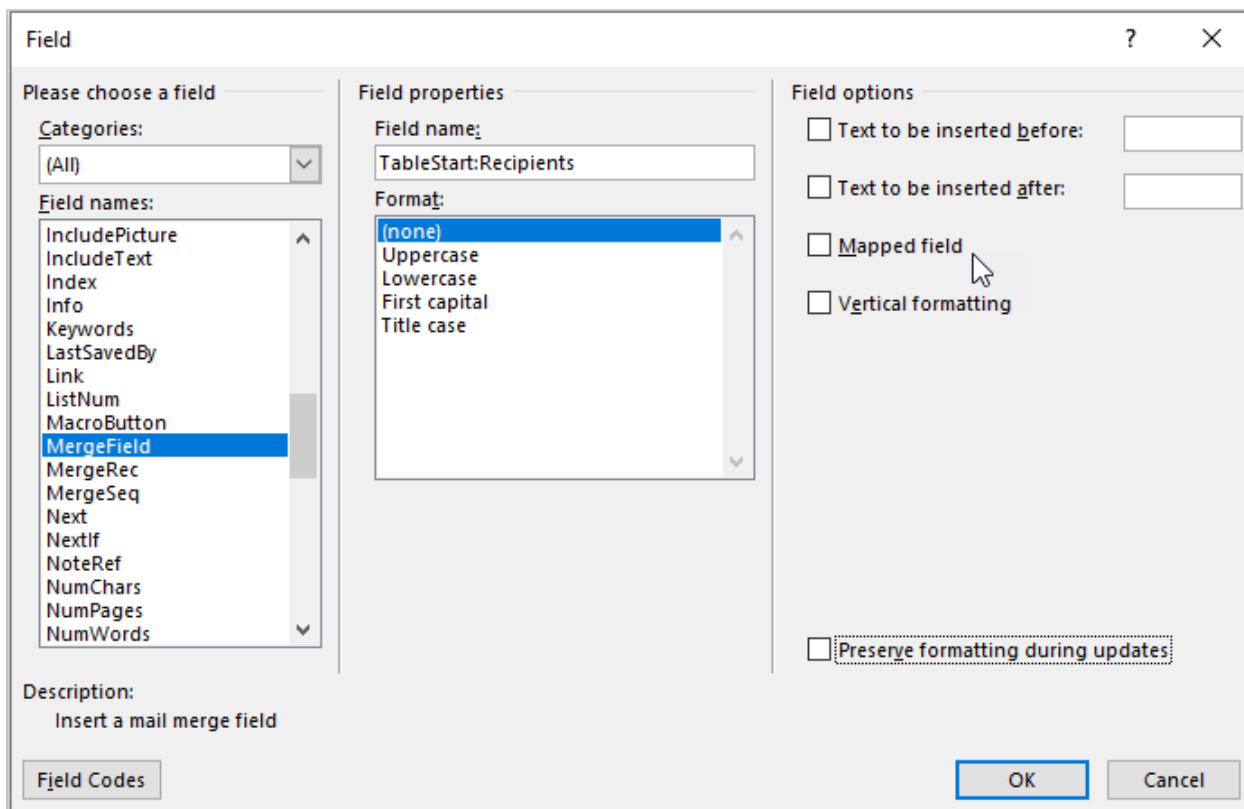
Field

?

X

Please choose a field

Categories:

(All)

Field names:

IncludePicture
IncludeText
Index
Info
Keywords
LastSavedBy
Link
ListNum
MacroButton
MergeField
MergeRec
MergeSeq
Next
NextIf
NoteRef
NumChars
NumPages
NumWords

Field properties

Field name:

TableStart:Recipients

Format:

(none)
Uppercase
Lowercase
First capital
Title case

Field options

Text to be inserted before:

Text to be inserted after:

Mapped field

Vertical formatting

Preserve formatting during updates

Description:

Insert a mail merge field

Field Codes

OK

Cancel